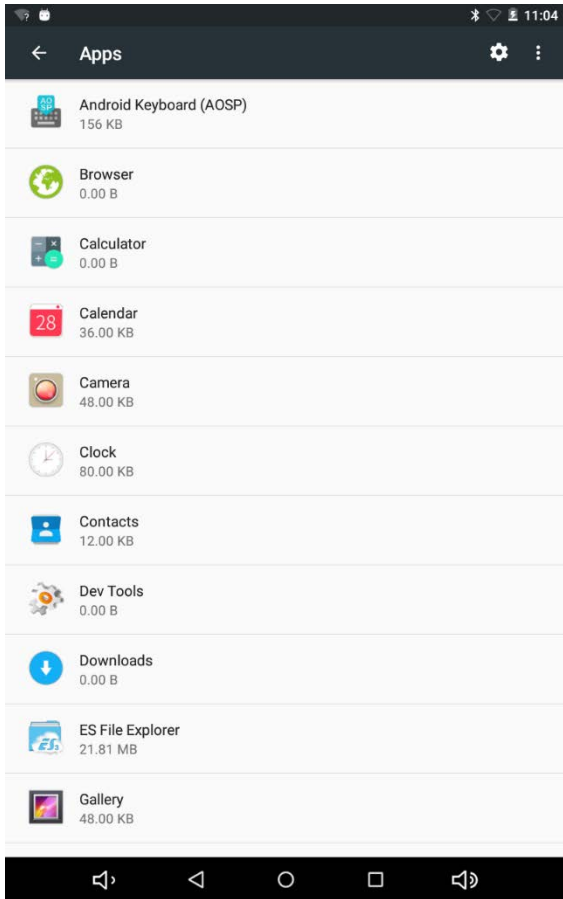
11:04

Apps

Android Keyboard (AOSP)
156 KB

Browser
0.00 B

Calculator
0.00 B

Calendar
36.00 KB

Camera
48.00 KB

Clock
80.00 KB

Contacts
12.00 KB

Dev Tools
0.00 B

Downloads
0.00 B

ES File Explorer
21.81 MB

Gallery
48.00 KB